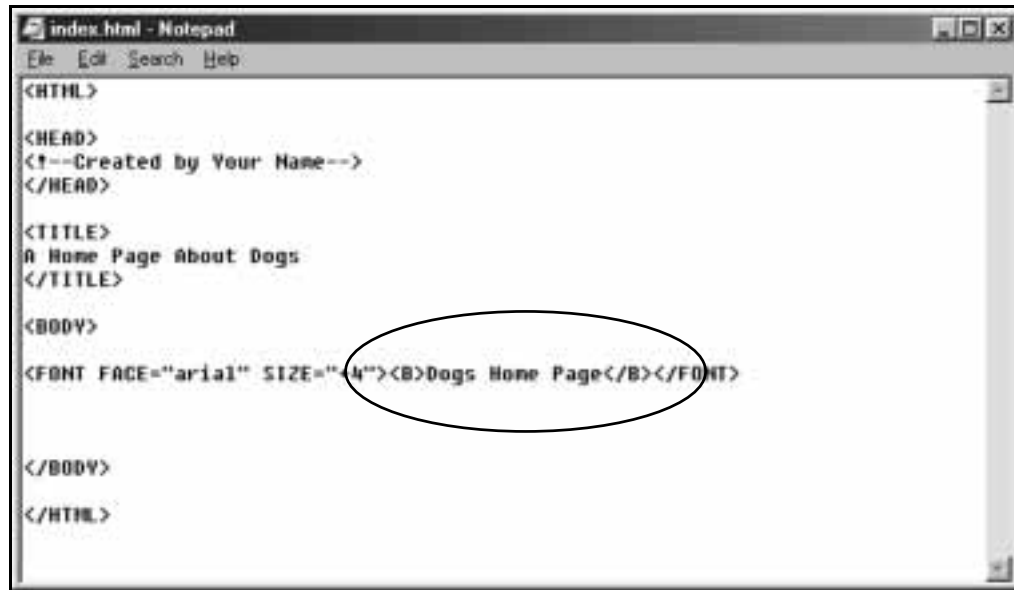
index.html - Notepad
File Edit Search Help
<HTML>

<HEAD>
<!--Created by Your Name-->
</HEAD>

<TITLE>
A Home Page About Dogs
</TITLE>

<BODY>

<FONT FACE="arial" SIZE="+4"><B>Dogs Home Page</B></FONT>

</BODY>

</HTML>